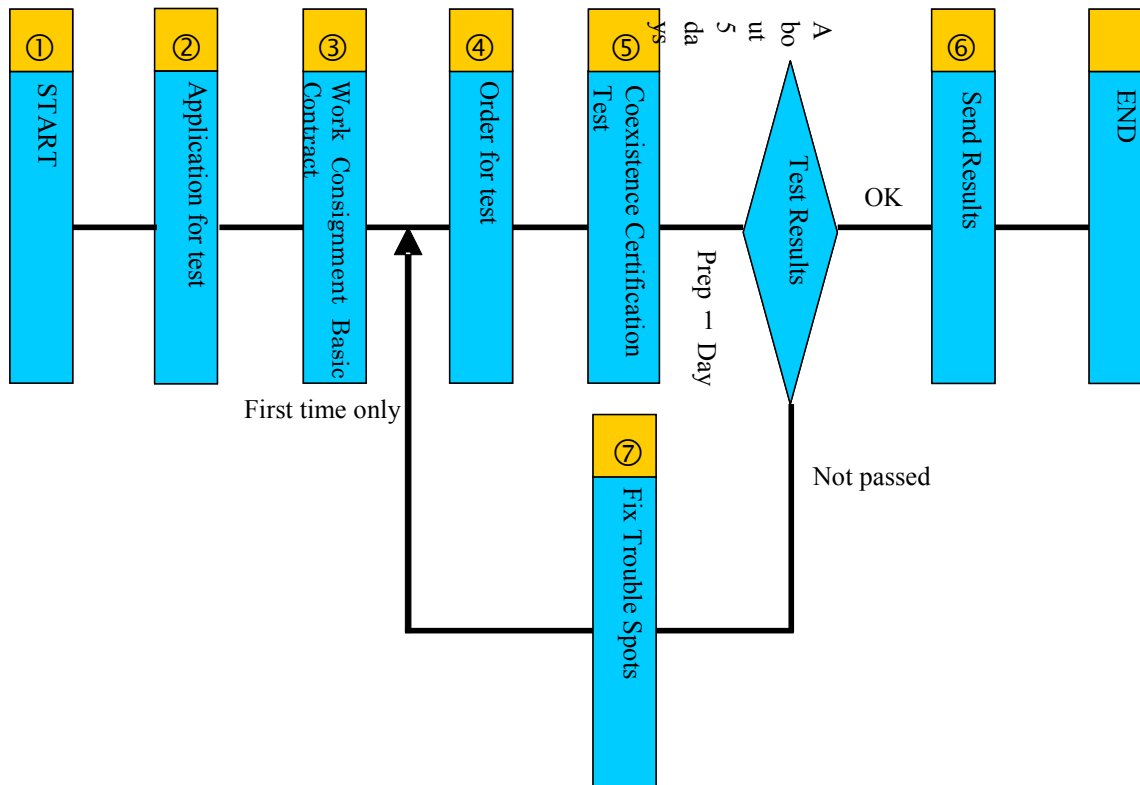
①
START

②
Application for test

③
Work Consignment Basic Contract

④
Order for test

⑤
Coexistence Certification Test

About 5 days

Prep 1 Day

Test Results

OK

⑥
Send Results

END

First time only

⑦
Fix Trouble Spots

Not passed